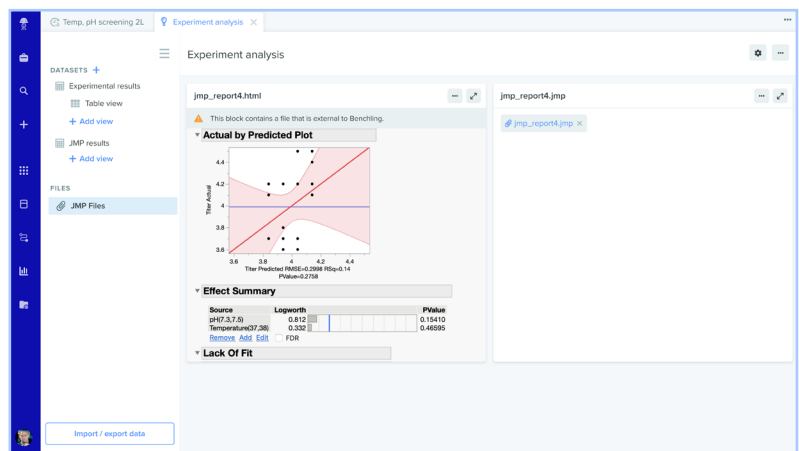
Temp, pH screening 2L
Experiment analysis

Experiment analysis

DATASETS +
Experimental results
Table view
+ Add view
JMP results
+ Add view

FILES
JMP Files

Import / export data

jmp_report4.html

This block contains a file that is external to Benchling.

Actual by Predicted Plot

| Titer Actual |
|---|
| 4.4 |
| 4.2 |
| 4 |
| 3.8 |
| 3.6 |

3.6 3.8 4 4.2 4.4
Titer Predicted RMSE=0.2998 RSq=0.14
PValue=0.2758

Effect Summary

| Source | Logworth | PValue |
|---|---|---|
| pH(7.3,7.5) | 0.812 | 0.15410 |
| Temperature(37,38) | 0.332 | 0.46595 |

Remove Add Edit FDR

Lack Of Fit

jmp_report4.jmp

jmp_report4.jmp